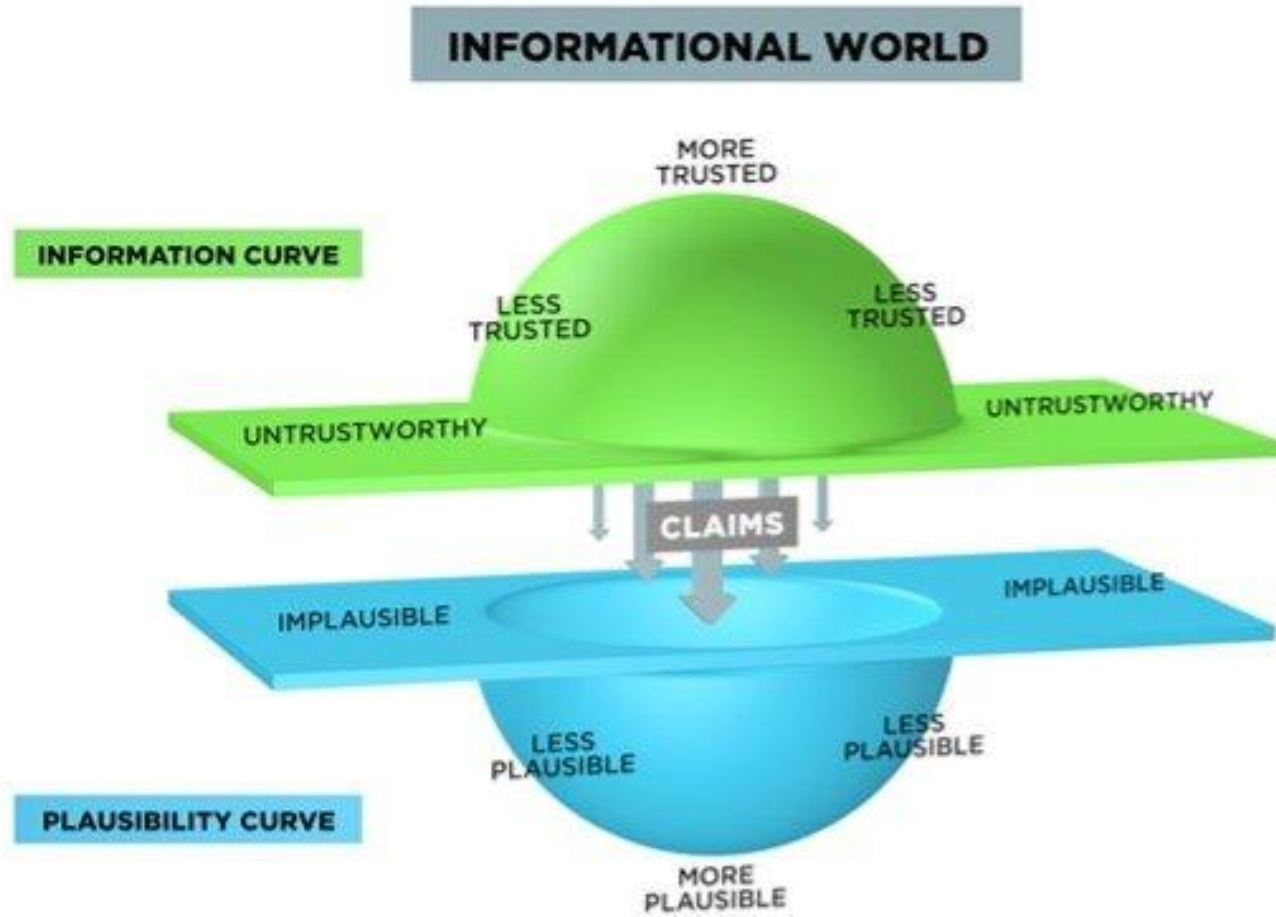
INFORMATIONAL WORLD

MORE TRUSTED

INFORMATION CURVE

LESS TRUSTED

LESS TRUSTED

UNTRUSTWORTHY

UNTRUSTWORTHY

CLAIMS

IMPLAUSIBLE

IMPLAUSIBLE

LESS PLAUSIBLE

LESS PLAUSIBLE

PLAUSIBILITY CURVE

MORE PLAUSIBLE